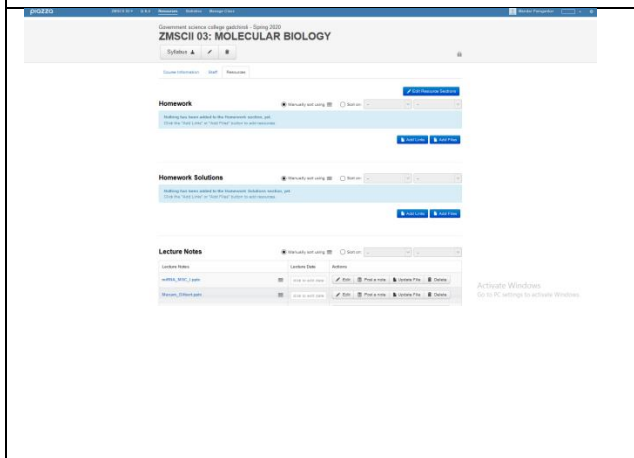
piazza ZMSCII 03 ▾ Q & A Resources Statistics Manage Class

Government science college gadchiroli - Spring 2020
ZMSCII 03: MOLECULAR BIOLOGY

Syllabus

Course Information Staff Resources

Edit Resource Sections

Homework
Manually sort using Sort on

Nothing has been added to the Homework section, yet.
Click the "Add Links" or "Add Files" button to add resources.

Add Links Add Files

Homework Solutions
Manually sort using Sort on

Nothing has been added to the Homework Solutions section, yet.
Click the "Add Links" or "Add Files" button to add resources.

Add Links Add Files

Lecture Notes
Manually sort using Sort on

| Lecture Notes | Lecture Date | Actions |
|---|---|---|
| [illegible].pptx | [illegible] | Edit Find a note Update File Delete |
| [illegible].pptx | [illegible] | Edit Find a note Update File Delete |

Activate Windows
Go to PC settings to activate Windows.